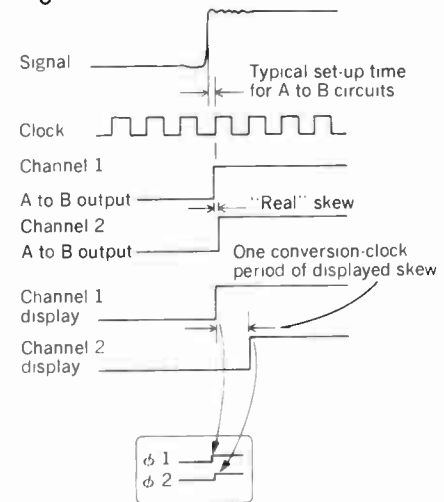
Signal

Typical set-up time for A to B circuits

Clock

Channel 1

A to B output

"Real" skew

Channel 2

A to B output

One conversion-clock period of displayed skew

Channel 1 display

Channel 2 display

$\phi$ 1

$\phi$ 2